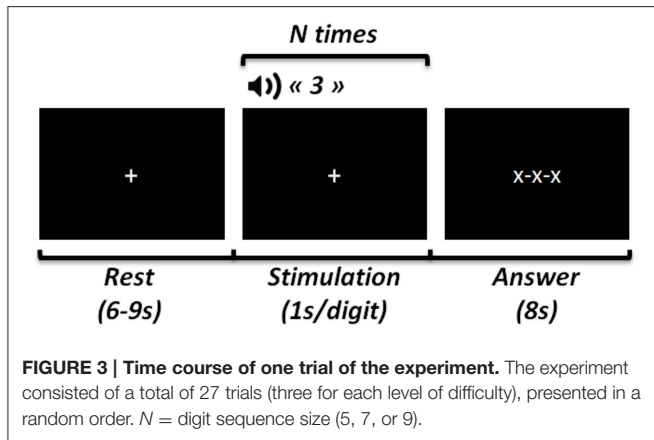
N times

« 3 »

+

+

x-x-x

Rest
(6-9s)

Stimulation
(1s/digit)

Answer
(8s)

**FIGURE 3 | Time course of one trial of the experiment.** The experiment consisted of a total of 27 trials (three for each level of difficulty), presented in a random order. $N$ = digit sequence size (5, 7, or 9).